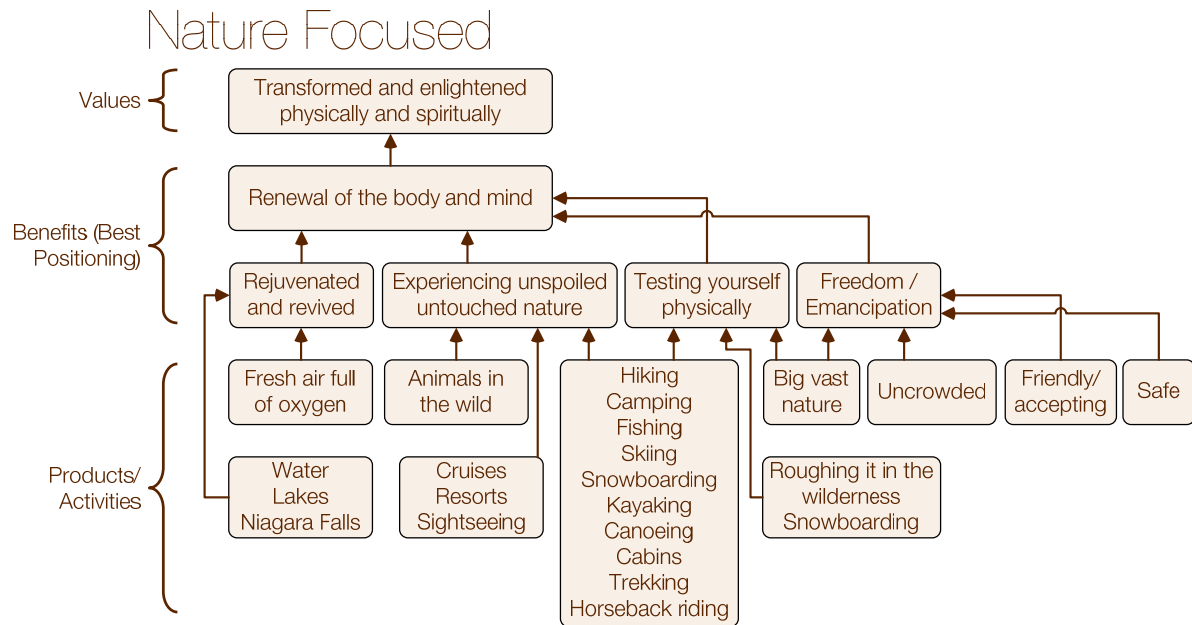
Nature Focused

Values

Transformed and enlightened physically and spiritually

Benefits (Best Positioning)

Renewal of the body and mind

Rejuvenated and revived

Experiencing unspoiled untouched nature

Testing yourself physically

Freedom / Emancipation

Products/ Activities

Fresh air full of oxygen

Animals in the wild

Hiking
Camping
Fishing
Skiing
Snowboarding
Kayaking
Canoeing
Cabins
Trekking
Horseback riding

Big vast nature

Uncrowded

Friendly/ accepting

Safe

Water
Lakes
Niagara Falls

Cruises
Resorts
Sightseeing

Roughing it in the wilderness
Snowboarding